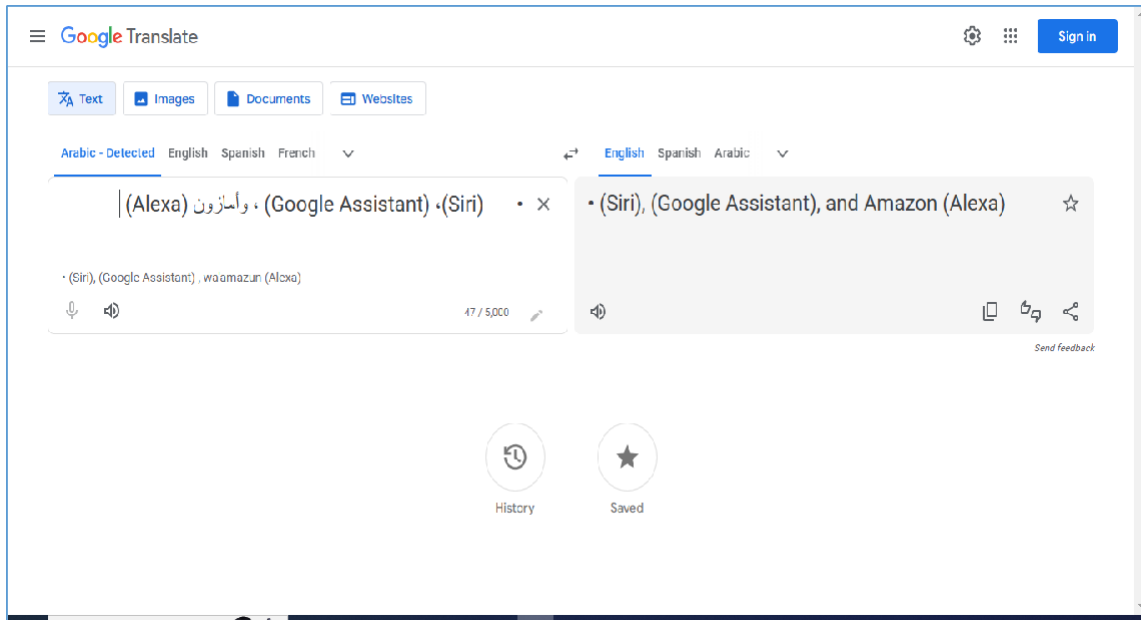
Google Translate

Sign in

Text Images Documents Websites

Arabic - Detected English Spanish French

English Spanish Arabic

• (Siri)، (Google Assistant) ، وأمازون (Alexa)

• (Siri), (Google Assistant), and Amazon (Alexa)

• (Siri), (Google Assistant) , waamazun (Alexa)

47 / 5,000

Send feedback

History

Saved